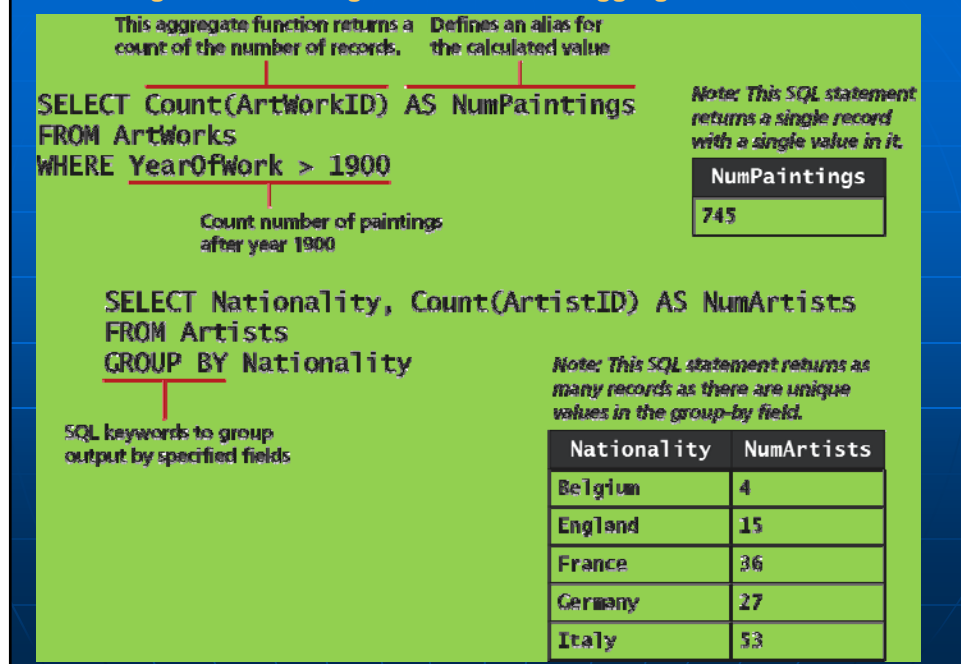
This aggregate function returns a count of the number of records.

Defines an alias for the calculated value

SELECT Count(ArtWorkID) AS NumPaintings
FROM ArtWorks
WHERE YearOfWork > 1900

Note: This SQL statement returns a single record with a single value in it.

| NumPaintings |
|---|
| 745 |

Count number of paintings after year 1900

SELECT Nationality, Count(ArtistID) AS NumArtists
FROM Artists
GROUP BY Nationality

Note: This SQL statement returns as many records as there are unique values in the group-by field.

SQL keywords to group output by specified fields

| Nationality | NumArtists |
|---|---|
| Belgium | 4 |
| England | 15 |
| France | 36 |
| Germany | 27 |
| Italy | 53 |